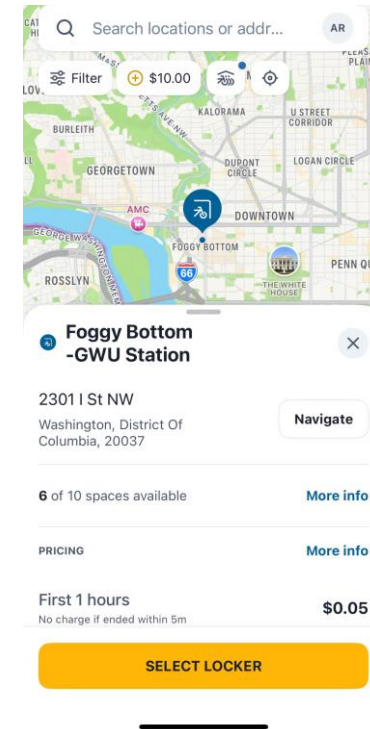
Search locations or addr...

AR

Filter

$10.00

CAT H

LOV

PLEASA PLAI

KALORAMA

U STREET CORRIDOR

BURLEITH

GEORGETOWN

DUPONT CIRCLE

LOGAN CIRCLE

AMC

DOWNTOWN

GEORGE WASHINGTON

FOGGY BOTTOM

66

PENN QU

ROSSLYN

THE WHITE HOUSE

Foggy Bottom -GWU Station

2301 I St NW

Washington, District Of Columbia, 20037

Navigate

6 of 10 spaces available

More info

PRICING

More info

First 1 hours

No charge if ended within 5m

$0.05

SELECT LOCKER